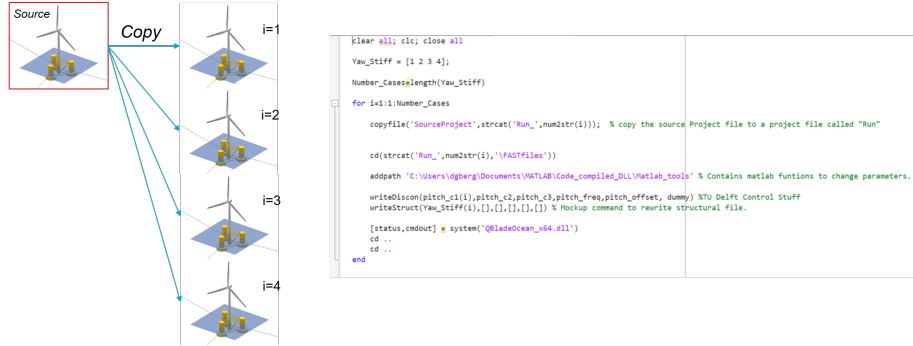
Source

Copy

i=1

i=2

i=3

i=4

clear all; clc; close all

Yaw_Stiff = [1 2 3 4];

Number_Cases=length(Yaw_Stiff)

for i=1:1:Number_Cases

copyfile('SourceProject',strcat('Run_',num2str(i))); % copy the source Project file to a project file called "Run"

cd(strcat('Run_',num2str(i),'\FASTfiles'))

addpath 'C:\Users\dgberg\Documents\MATLAB\Code_compiled_DLL\Matlab_tools' % Contains matlab funtions to change parameters.

writeDiscon(pitch_c1(i),pitch_c2,pitch_c3,pitch_freq,pitch_offset, dummy) %TU Delft Control Stuff
writeStruct(Yaw_Stiff(i),[],[],[],[],[]) % Mockup command to rewrite structural file.

[status,cmdout] = system('QBladeOcean_x64.dll')
cd ..
cd ..
end